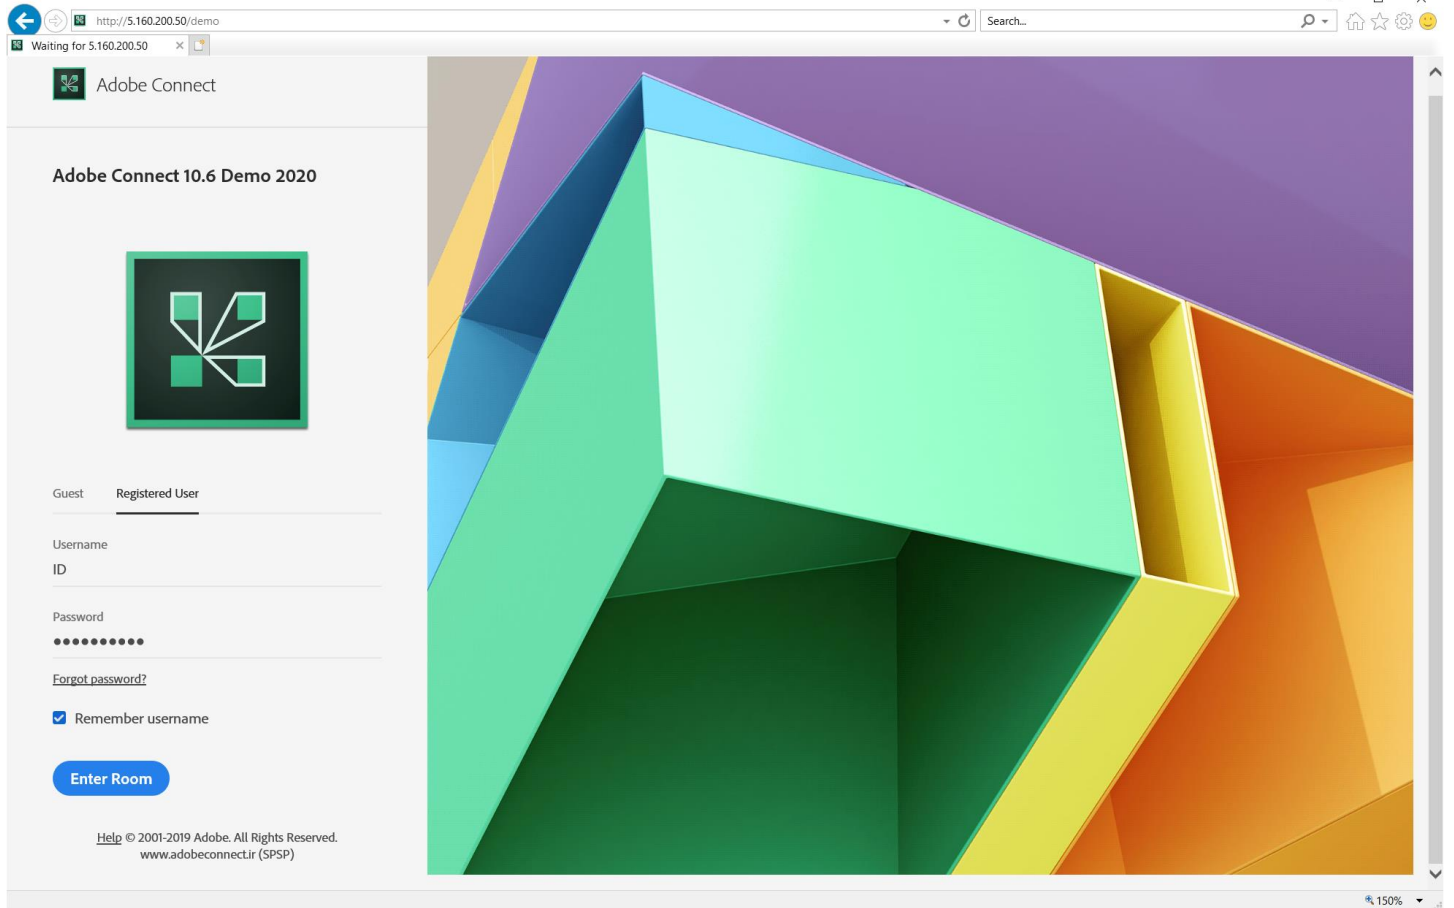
http://5.160.200.50/demo

Search...

Waiting for 5.160.200.50

Adobe Connect

Adobe Connect 10.6 Demo 2020

Guest

Registered User

Username

ID

Password

••••••••••

Forgot password?

Remember username

Enter Room

Help © 2001-2019 Adobe. All Rights Reserved.
www.adobeconnect.ir (SPSP)

150%